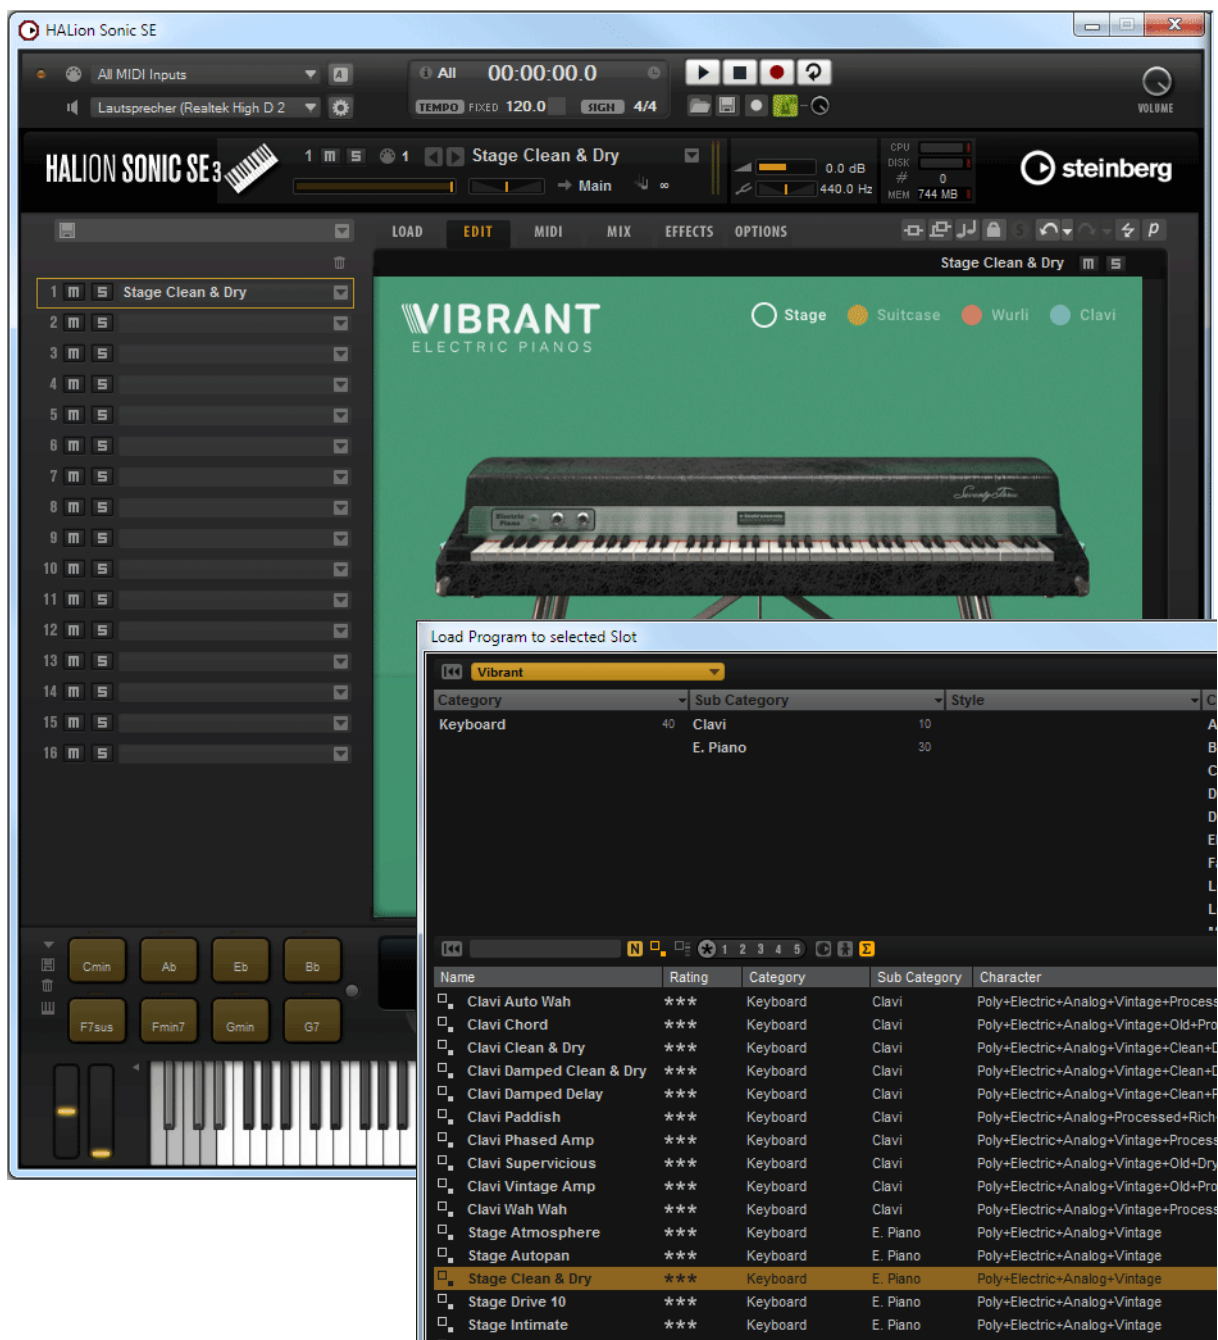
HALion Sonic SE

All MIDI Inputs
Lautsprecher (Realtek High D 2

All 00:00:00.0
TEMPO FIXED 120.0 SIGN 4/4

VOLUME

HALION SONIC SE3
1 m S 1 Stage Clean & Dry
Main ∞
0.0 dB
440.0 Hz
CPU
DISK
# 0
MEM 744 MB

steinberg

LOAD EDIT MIDI MIX EFFECTS OPTIONS

Stage Clean & Dry m S

1 m S Stage Clean & Dry
2 m S
3 m S
4 m S
5 m S
6 m S
7 m S
8 m S
9 m S
10 m S
11 m S
12 m S
13 m S
14 m S
15 m S
16 m S

VIBRANT
ELECTRIC PIANOS

Stage Suitcase Wurli Clavi

Cmin Ab Eb Bb
F7sus Fmin7 Gmin G7

Load Program to selected Slot

Vibrant

| Category | | Sub Category | | Style |
|---|---|---|---|---|
| Keyboard | 40 | Clavi | 10 | |
| | | E. Piano | 30 | |

N 1 2 3 4 5

| Name | Rating | Category | Sub Category | Character |
|---|---|---|---|---|
| Clavi Auto Wah | *** | Keyboard | Clavi | Poly+Electric+Analog+Vintage+Process |
| Clavi Chord | *** | Keyboard | Clavi | Poly+Electric+Analog+Vintage+Old+Pro |
| Clavi Clean & Dry | *** | Keyboard | Clavi | Poly+Electric+Analog+Vintage+Clean+D |
| Clavi Damped Clean & Dry | *** | Keyboard | Clavi | Poly+Electric+Analog+Vintage+Clean+D |
| Clavi Damped Delay | *** | Keyboard | Clavi | Poly+Electric+Analog+Vintage+Clean+F |
| Clavi Paddish | *** | Keyboard | Clavi | Poly+Electric+Analog+Processed+Rich |
| Clavi Phased Amp | *** | Keyboard | Clavi | Poly+Electric+Analog+Vintage+Process |
| Clavi Supervicious | *** | Keyboard | Clavi | Poly+Electric+Analog+Vintage+Old+Dry |
| Clavi Vintage Amp | *** | Keyboard | Clavi | Poly+Electric+Analog+Vintage+Old+Pro |
| Clavi Wah Wah | *** | Keyboard | Clavi | Poly+Electric+Analog+Vintage+Process |
| Stage Atmosphere | *** | Keyboard | E. Piano | Poly+Electric+Analog+Vintage |
| Stage Autopan | *** | Keyboard | E. Piano | Poly+Electric+Analog+Vintage |
| Stage Clean & Dry | *** | Keyboard | E. Piano | Poly+Electric+Analog+Vintage |
| Stage Drive 10 | *** | Keyboard | E. Piano | Poly+Electric+Analog+Vintage |
| Stage Intimate | *** | Keyboard | E. Piano | Poly+Electric+Analog+Vintage |